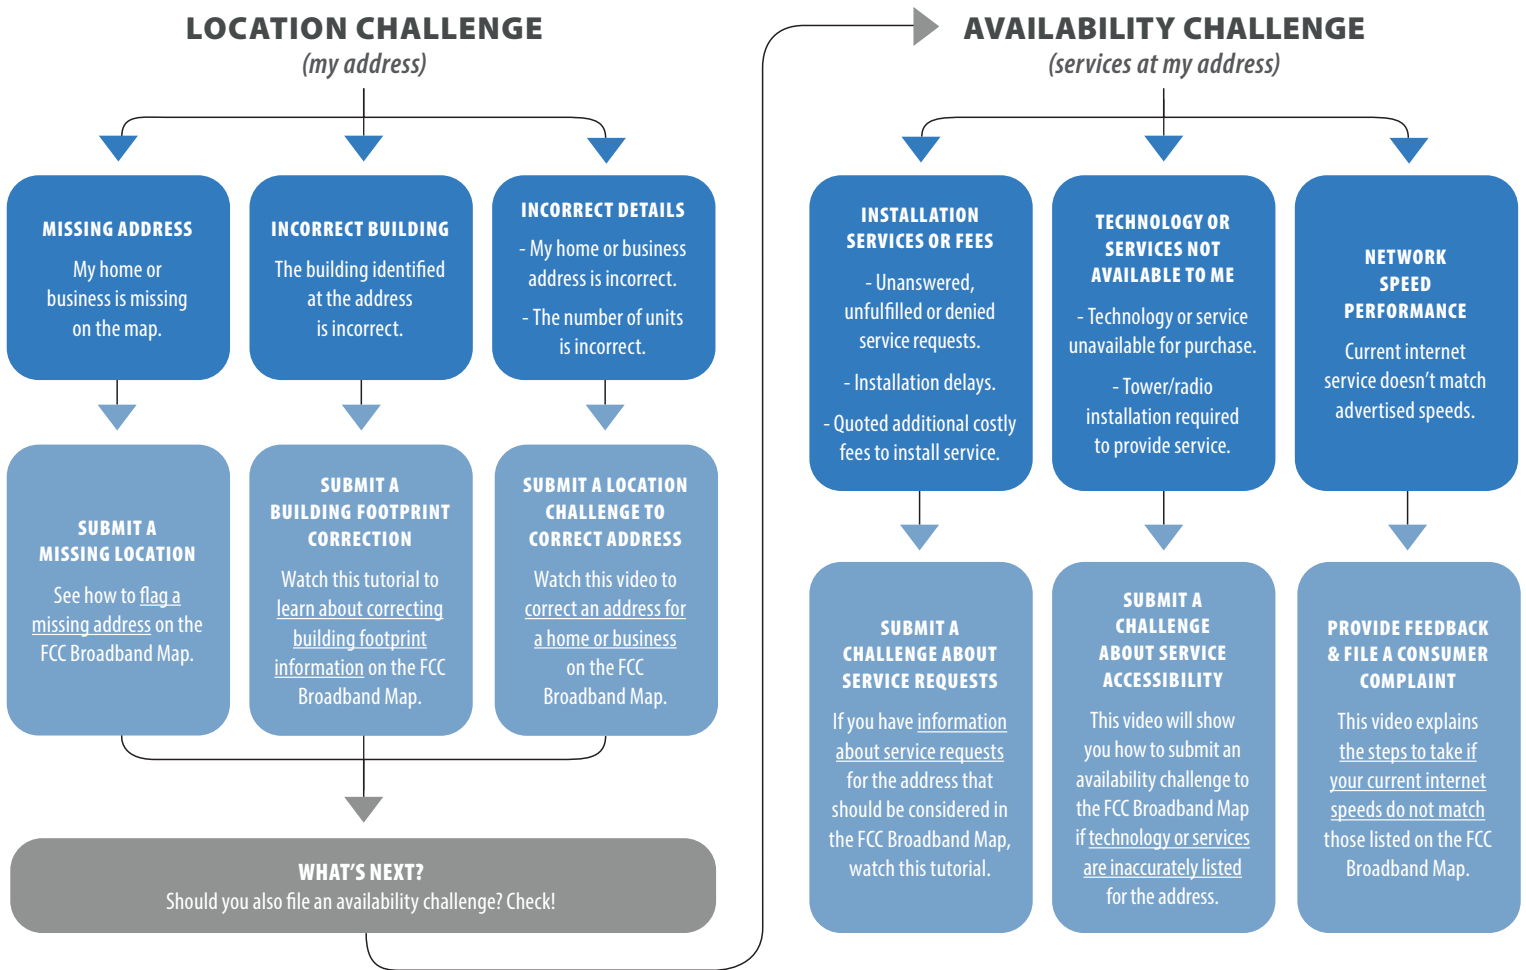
LOCATION CHALLENGE
(my address)

MISSING ADDRESS
My home or business is missing on the map.

INCORRECT BUILDING
The building identified at the address is incorrect.

INCORRECT DETAILS
- My home or business address is incorrect.
- The number of units is incorrect.

SUBMIT A MISSING LOCATION
See how to flag a missing address on the FCC Broadband Map.

SUBMIT A BUILDING FOOTPRINT CORRECTION
Watch this tutorial to learn about correcting building footprint information on the FCC Broadband Map.

SUBMIT A LOCATION CHALLENGE TO CORRECT ADDRESS
Watch this video to correct an address for a home or business on the FCC Broadband Map.

WHAT'S NEXT?
Should you also file an availability challenge? Check!

AVAILABILITY CHALLENGE
(services at my address)

INSTALLATION SERVICES OR FEES
- Unanswered, unfulfilled or denied service requests.
- Installation delays.
- Quoted additional costly fees to install service.

TECHNOLOGY OR SERVICES NOT AVAILABLE TO ME
- Technology or service unavailable for purchase.
- Tower/radio installation required to provide service.

NETWORK SPEED PERFORMANCE
Current internet service doesn't match advertised speeds.

SUBMIT A CHALLENGE ABOUT SERVICE REQUESTS
If you have information about service requests for the address that should be considered in the FCC Broadband Map, watch this tutorial.

SUBMIT A CHALLENGE ABOUT SERVICE ACCESSIBILITY
This video will show you how to submit an availability challenge to the FCC Broadband Map if technology or services are inaccurately listed for the address.

PROVIDE FEEDBACK & FILE A CONSUMER COMPLAINT
This video explains the steps to take if your current internet speeds do not match those listed on the FCC Broadband Map.